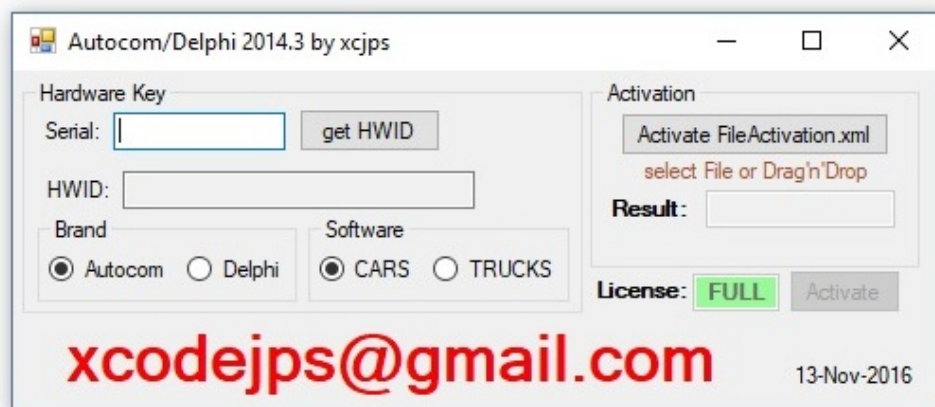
Autocom/Delphi 2014.3 by xcjps

Hardware Key
Serial:
get HWID
HWID:
Brand
Autocom
Delphi
Software
CARS
TRUCKS

Activation
Activate FileActivation.xml
select File or Drag'n'Drop
Result:
License: FULL
Activate

xcodejps@gmail.com
13-Nov-2016